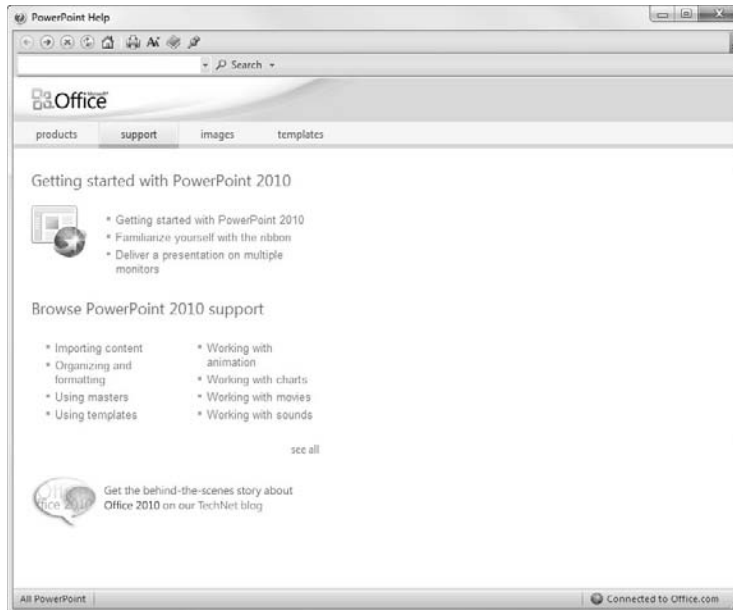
PowerPoint Help

Search

Microsoft Office

products | support | images | templates

Getting started with PowerPoint 2010

* Getting started with PowerPoint 2010
* Familiarize yourself with the ribbon
* Deliver a presentation on multiple monitors

Browse PowerPoint 2010 support

* Importing content
* Organizing and formatting
* Using masters
* Using templates

* Working with animation
* Working with charts
* Working with movies
* Working with sounds

see all

Office 2010

Get the behind-the-scenes story about Office 2010 on our TechNet blog

All PowerPoint

Connected to Office.com